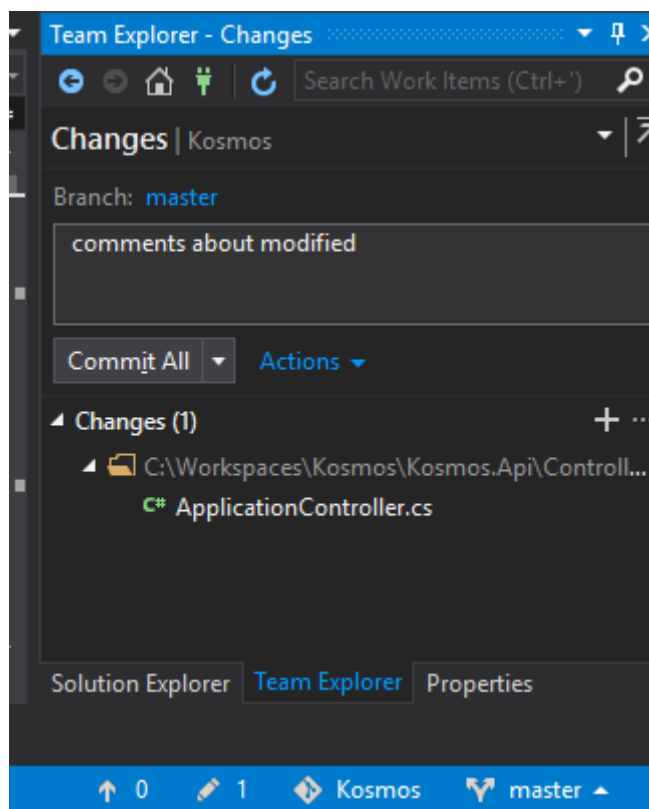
Team Explorer - Changes

Search Work Items (Ctrl+')

Changes | Kosmos

Branch: master

comments about modified

Commit All

Actions

Changes (1)

C:\Workspaces\Kosmos\Kosmos.Api\Controll...

C# ApplicationController.cs

Solution Explorer

Team Explorer

Properties

0

1

Kosmos

master